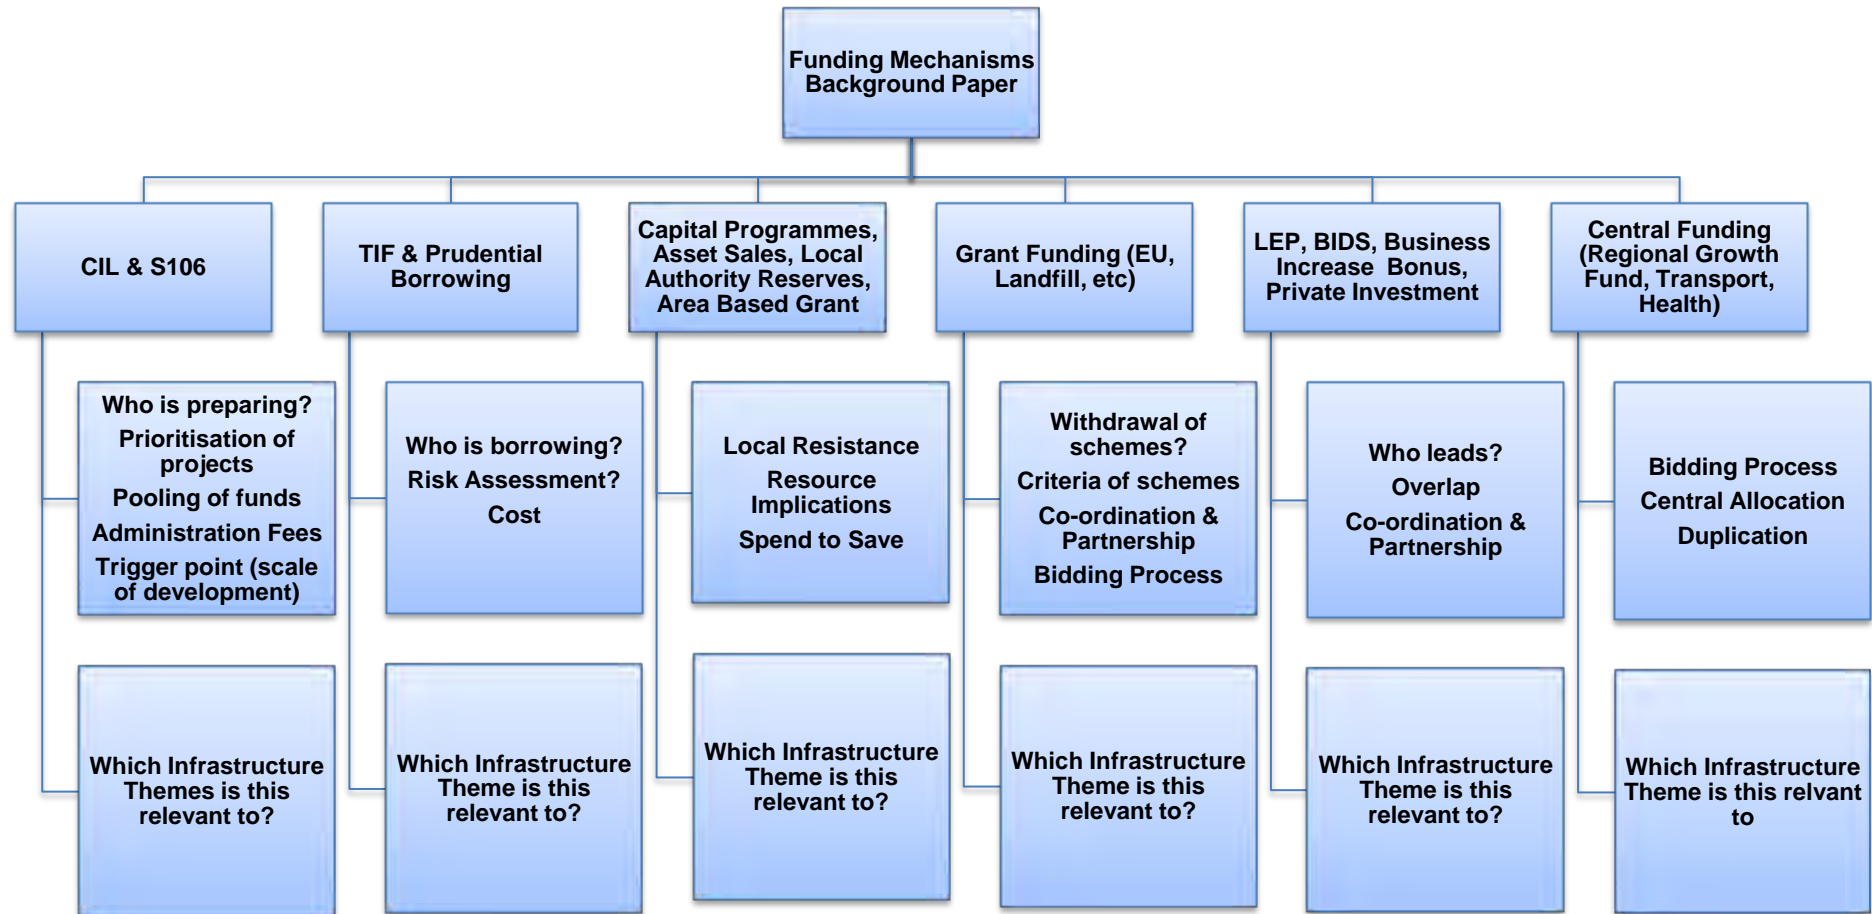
Funding Mechanisms Background Paper

CIL & S106

Who is preparing?
Prioritisation of projects
Pooling of funds
Administration Fees
Trigger point (scale of development)

Which Infrastructure Themes is this relevant to?

TIF & Prudential Borrowing

Who is borrowing?
Risk Assessment?
Cost

Which Infrastructure Theme is this relevant to?

Capital Programmes, Asset Sales, Local Authority Reserves, Area Based Grant

Local Resistance
Resource Implications
Spend to Save

Which Infrastructure Theme is this relevant to?

Grant Funding (EU, Landfill, etc)

Withdrawal of schemes?
Criteria of schemes
Co-ordination & Partnership
Bidding Process

Which Infrastructure Theme is this relevant to?

LEP, BIDS, Business Increase Bonus, Private Investment

Who leads?
Overlap
Co-ordination & Partnership

Which Infrastructure Theme is this relevant to?

Central Funding (Regional Growth Fund, Transport, Health)

Bidding Process
Central Allocation
Duplication

Which Infrastructure Theme is this relvant to